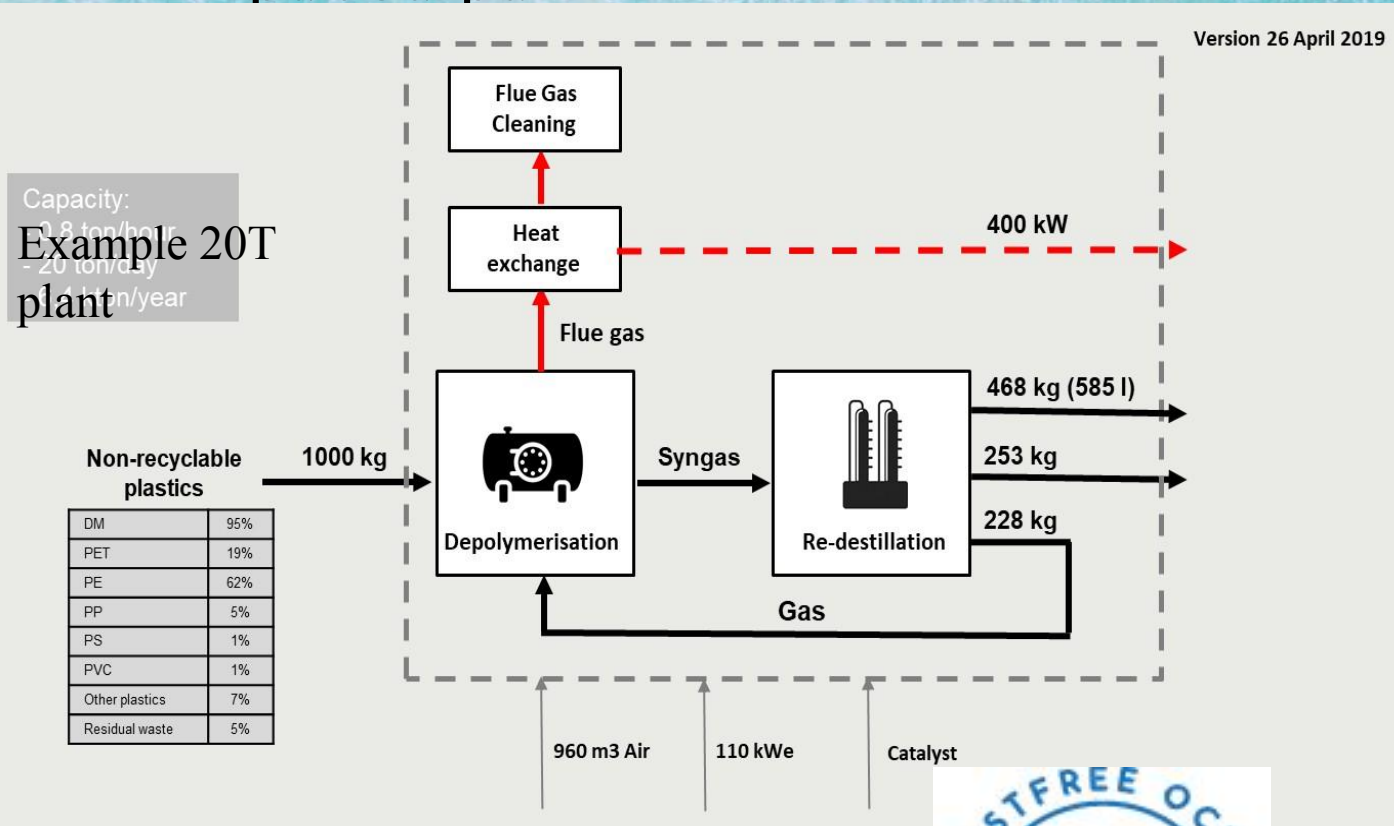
Version 26 April 2019

Capacity:
- 0.8 ton/hour
- 20 ton/day
- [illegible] ton/year

Example 20T plant

Flue Gas Cleaning

Heat exchange

400 kW

Flue gas

468 kg (585 l)

Non-recyclable plastics

1000 kg

Syngas

253 kg

228 kg

Depolymerisation

Re-destillation

| DM | 95% |
|---|---|
| PET | 19% |
| PE | 62% |
| PP | 5% |
| PS | 1% |
| PVC | 1% |
| Other plastics | 7% |
| Residual waste | 5% |

Gas

960 m3 Air

110 kWe

Catalyst

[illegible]TFREE O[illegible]